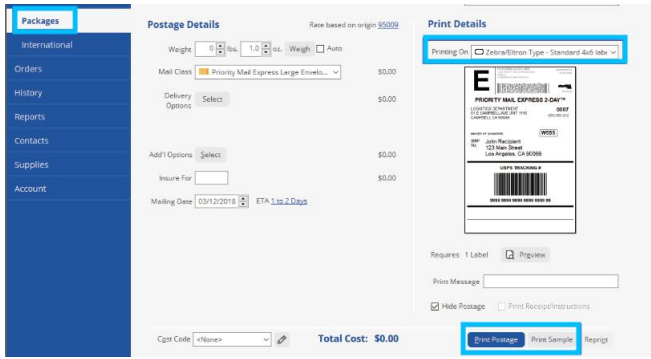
Packages
International
Orders
History
Reports
Contacts
Supplies
Account

Postage Details
Rate based on origin 95009
Weight 0 lbs. 1.0 oz. Weigh Auto
Mail Class Priority Mail Express Large Envelo... $0.00
Delivery Options Select $0.00
Add'l Options Select $0.00
Insure For $0.00
Mailing Date 03/12/2018 ETA 1 to 2 Days

Print Details
Printing On Zebra/Eltron Type - Standard 4x6 labe

E
PRIORITY MAIL EXPRESS 2-DAY™
W555
John Recipient
123 Main Street
Los Angeles, CA 90066
USPS TRACKING #

Requires 1 Label Preview
Print Message
Hide Postage Print Receipt/Instructions

Cost Code <None>
Total Cost: $0.00
Print Postage Print Sample Reprint